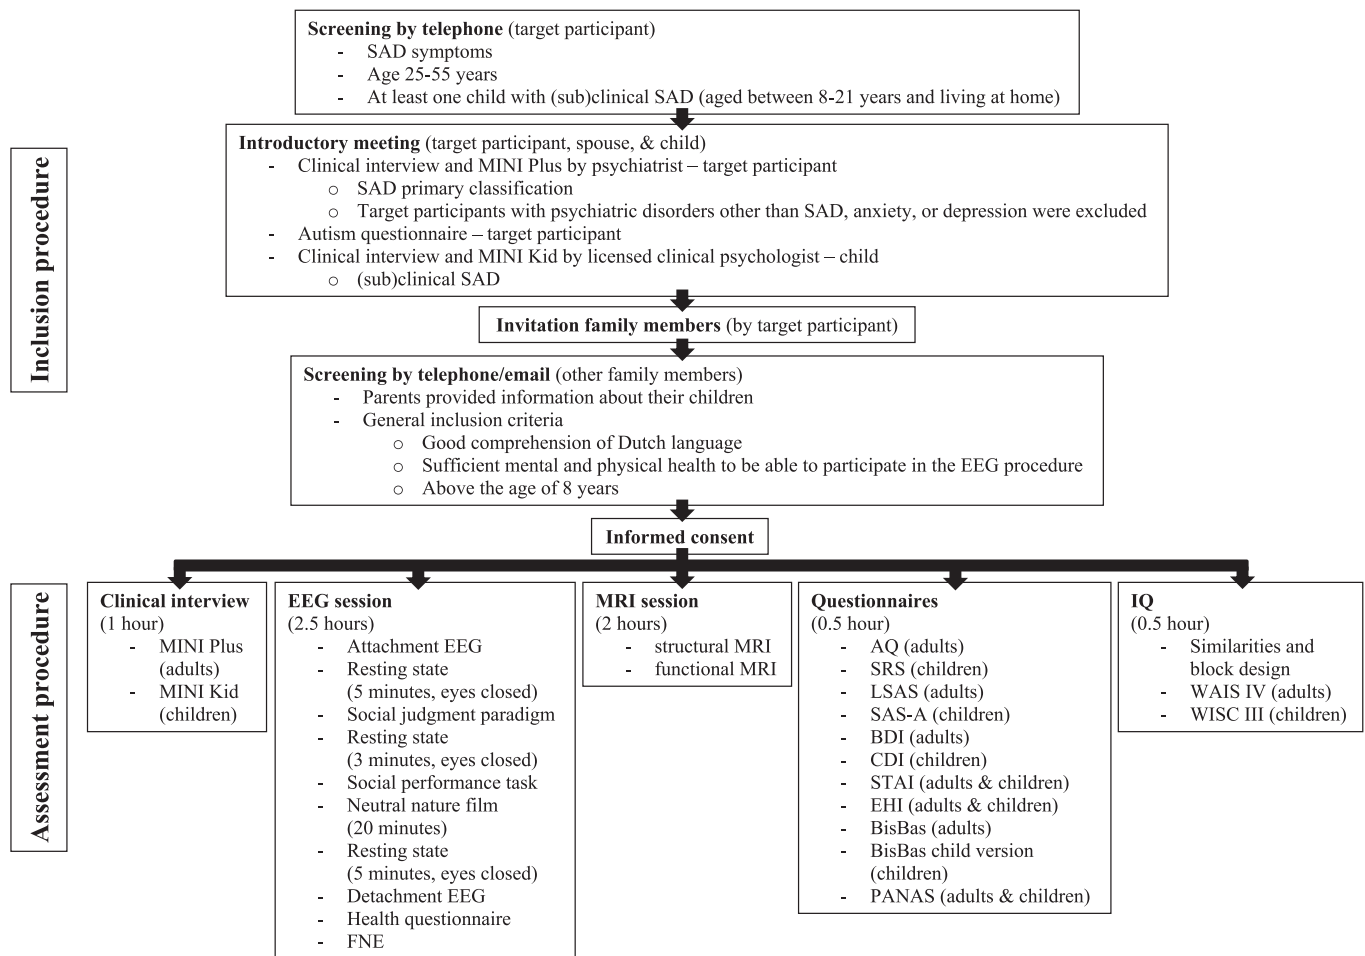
Inclusion procedure

Screening by telephone (target participant)
- SAD symptoms
- Age 25-55 years
- At least one child with (sub)clinical SAD (aged between 8-21 years and living at home)

Introductory meeting (target participant, spouse, & child)
- Clinical interview and MINI Plus by psychiatrist – target participant
 o SAD primary classification
 o Target participants with psychiatric disorders other than SAD, anxiety, or depression were excluded
- Autism questionnaire – target participant
- Clinical interview and MINI Kid by licensed clinical psychologist – child
 o (sub)clinical SAD

Invitation family members (by target participant)

Screening by telephone/email (other family members)
- Parents provided information about their children
- General inclusion criteria
 o Good comprehension of Dutch language
 o Sufficient mental and physical health to be able to participate in the EEG procedure
 o Above the age of 8 years

Informed consent

Assessment procedure

Clinical interview
(1 hour)
- MINI Plus (adults)
- MINI Kid (children)

EEG session
(2.5 hours)
- Attachment EEG
- Resting state (5 minutes, eyes closed)
- Social judgment paradigm
- Resting state (3 minutes, eyes closed)
- Social performance task
- Neutral nature film (20 minutes)
- Resting state (5 minutes, eyes closed)
- Detachment EEG
- Health questionnaire
- FNE

MRI session
(2 hours)
- structural MRI
- functional MRI

Questionnaires
(0.5 hour)
- AQ (adults)
- SRS (children)
- LSAS (adults)
- SAS-A (children)
- BDI (adults)
- CDI (children)
- STAI (adults & children)
- EHI (adults & children)
- BisBas (adults)
- BisBas child version (children)
- PANAS (adults & children)

IQ
(0.5 hour)
- Similarities and block design
- WAIS IV (adults)
- WISC III (children)